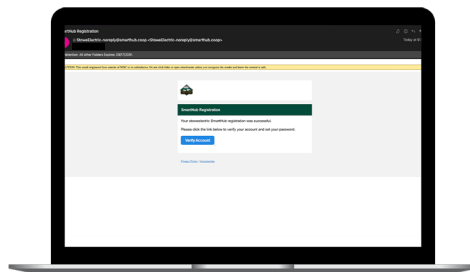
artHub Registration

ShowStarter-noreply@smarthub.coop <ShowStarter-noreply@smarthub.coop>

Today at

Retention: 24 Mail Folders Expires: 06/11/2026

CAUTION: This email originated from outside of NRMC or its subsidiaries. Do not click links or open attachments unless you recognize the sender and know the content is safe.

SmartHub Registration

Your stevestarter's SmartHub registration was successful.

Please click the link below to verify your account and set your password.

Verify Account

Privacy Policy | Unsubscribe